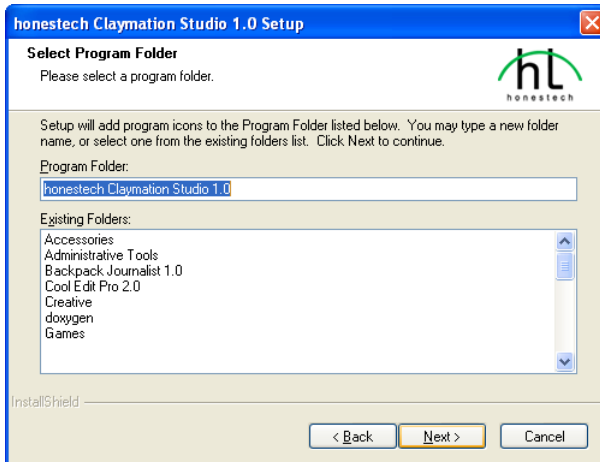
honestech Claymation Studio 1.0 Setup

Select Program Folder

Please select a program folder.

hL
honestech

Setup will add program icons to the Program Folder listed below. You may type a new folder name, or select one from the existing folders list. Click Next to continue.

Program Folder:

honestech Claymation Studio 1.0

Existing Folders:

Accessories
Administrative Tools
Backpack Journalist 1.0
Cool Edit Pro 2.0
Creative
doxygen
Games

InstallShield

< Back

Next >

Cancel